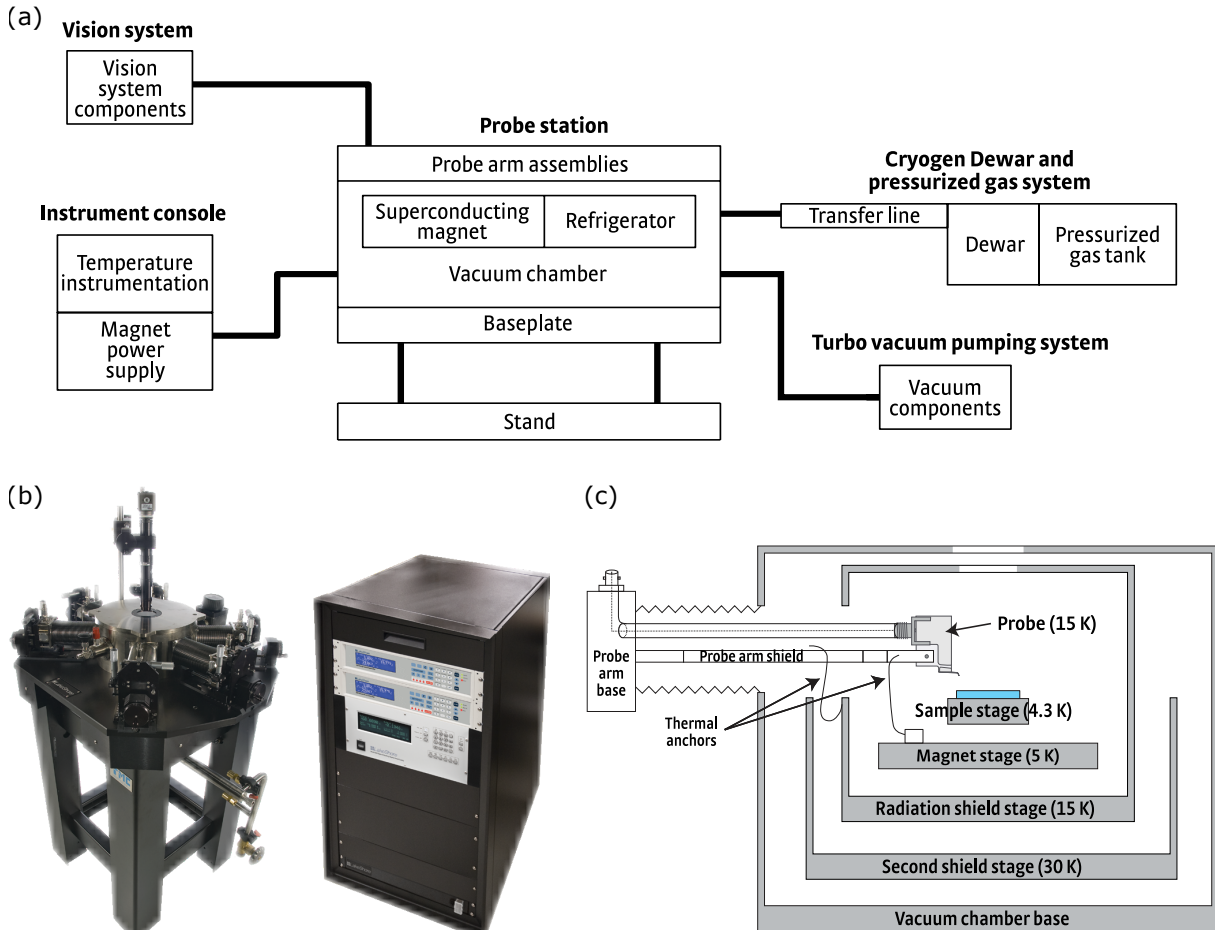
(a)

Vision system

Vision system components

Probe station

Probe arm assemblies

Superconducting magnet

Refrigerator

Vacuum chamber

Baseplate

Stand

Instrument console

Temperature instrumentation

Magnet power supply

Cryogen Dewar and pressurized gas system

Transfer line

Dewar

Pressurized gas tank

Turbo vacuum pumping system

Vacuum components

(b)

(c)

Probe arm base

Probe arm shield

Probe (15 K)

Thermal anchors

Sample stage (4.3 K)

Magnet stage (5 K)

Radiation shield stage (15 K)

Second shield stage (30 K)

Vacuum chamber base